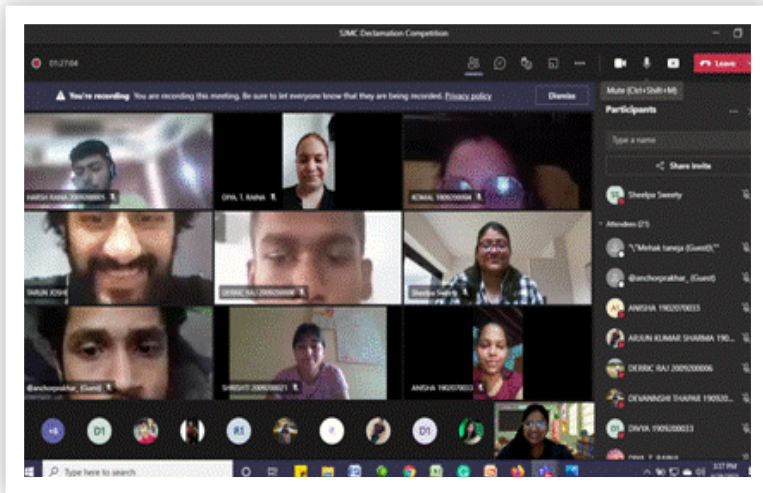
SJMC Declamation Competition

01:27:04

Leave

Mute (Ctrl+Shift+M)

You're recording You are recording this meeting. Be sure to let everyone know that they are being recorded. Privacy policy

Dismiss

Participants

Type a name

Share invite

Sheelpa Sweety

Attendees (21)

"\"Mehak taneja (Guest)\""

@anchorprakhar_ (Guest)

ANISHA 1902070033

ARJUN KUMAR SHARMA 190...

DERRIC RAJ 2009200006

DEVANNSHI THAPAR 190920...

DIVYA 1909200033

HARSH RANA 2009200005

OPA, T. RAINA

KOMAL 1909200004

TARUN JOSHI

DERRIC RAJ 2009200006

Sheelpa Sweety

@anchorprakhar_ (Guest)

SHRISHTI 2009200021

ANISHA 1902070033

+6

D1

R1

D1

Type here to search

3:37 PM